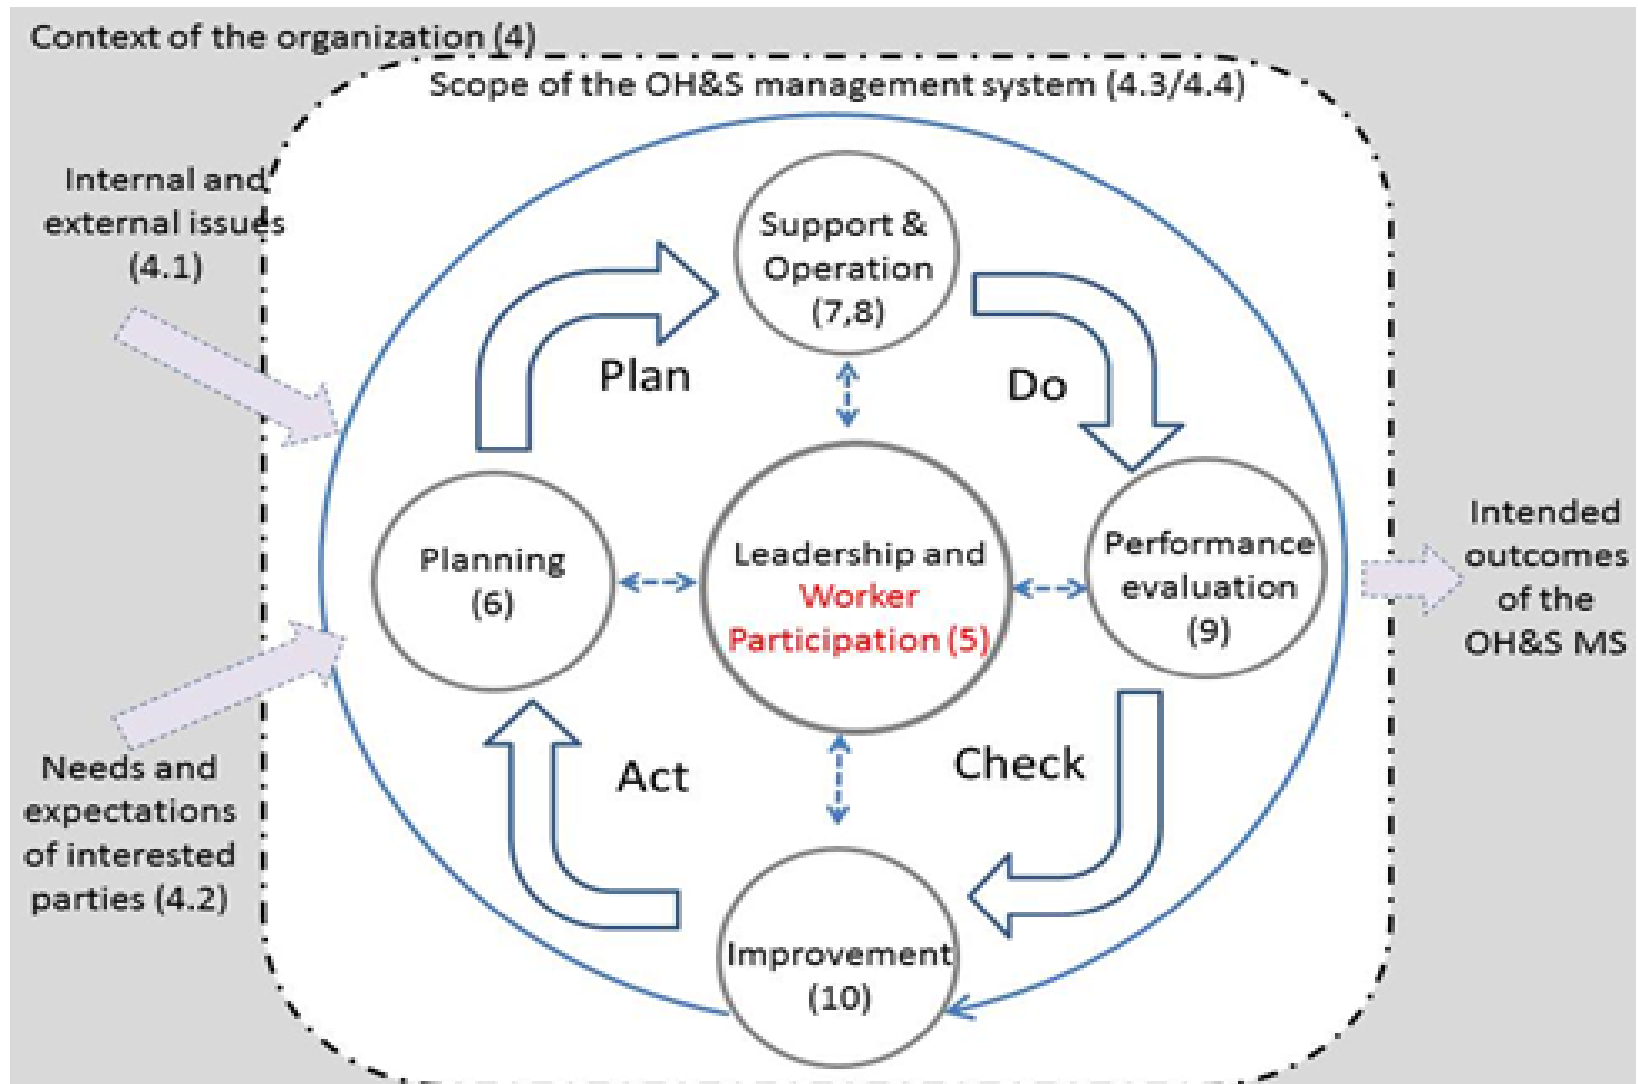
Context of the organization (4)

Scope of the OH&S management system (4.3/4.4)

Internal and external issues (4.1)

Support & Operation (7,8)

Plan

Do

Planning (6)

Leadership and Worker Participation (5)

Performance evaluation (9)

Intended outcomes of the OH&S MS

Act

Check

Needs and expectations of interested parties (4.2)

Improvement (10)